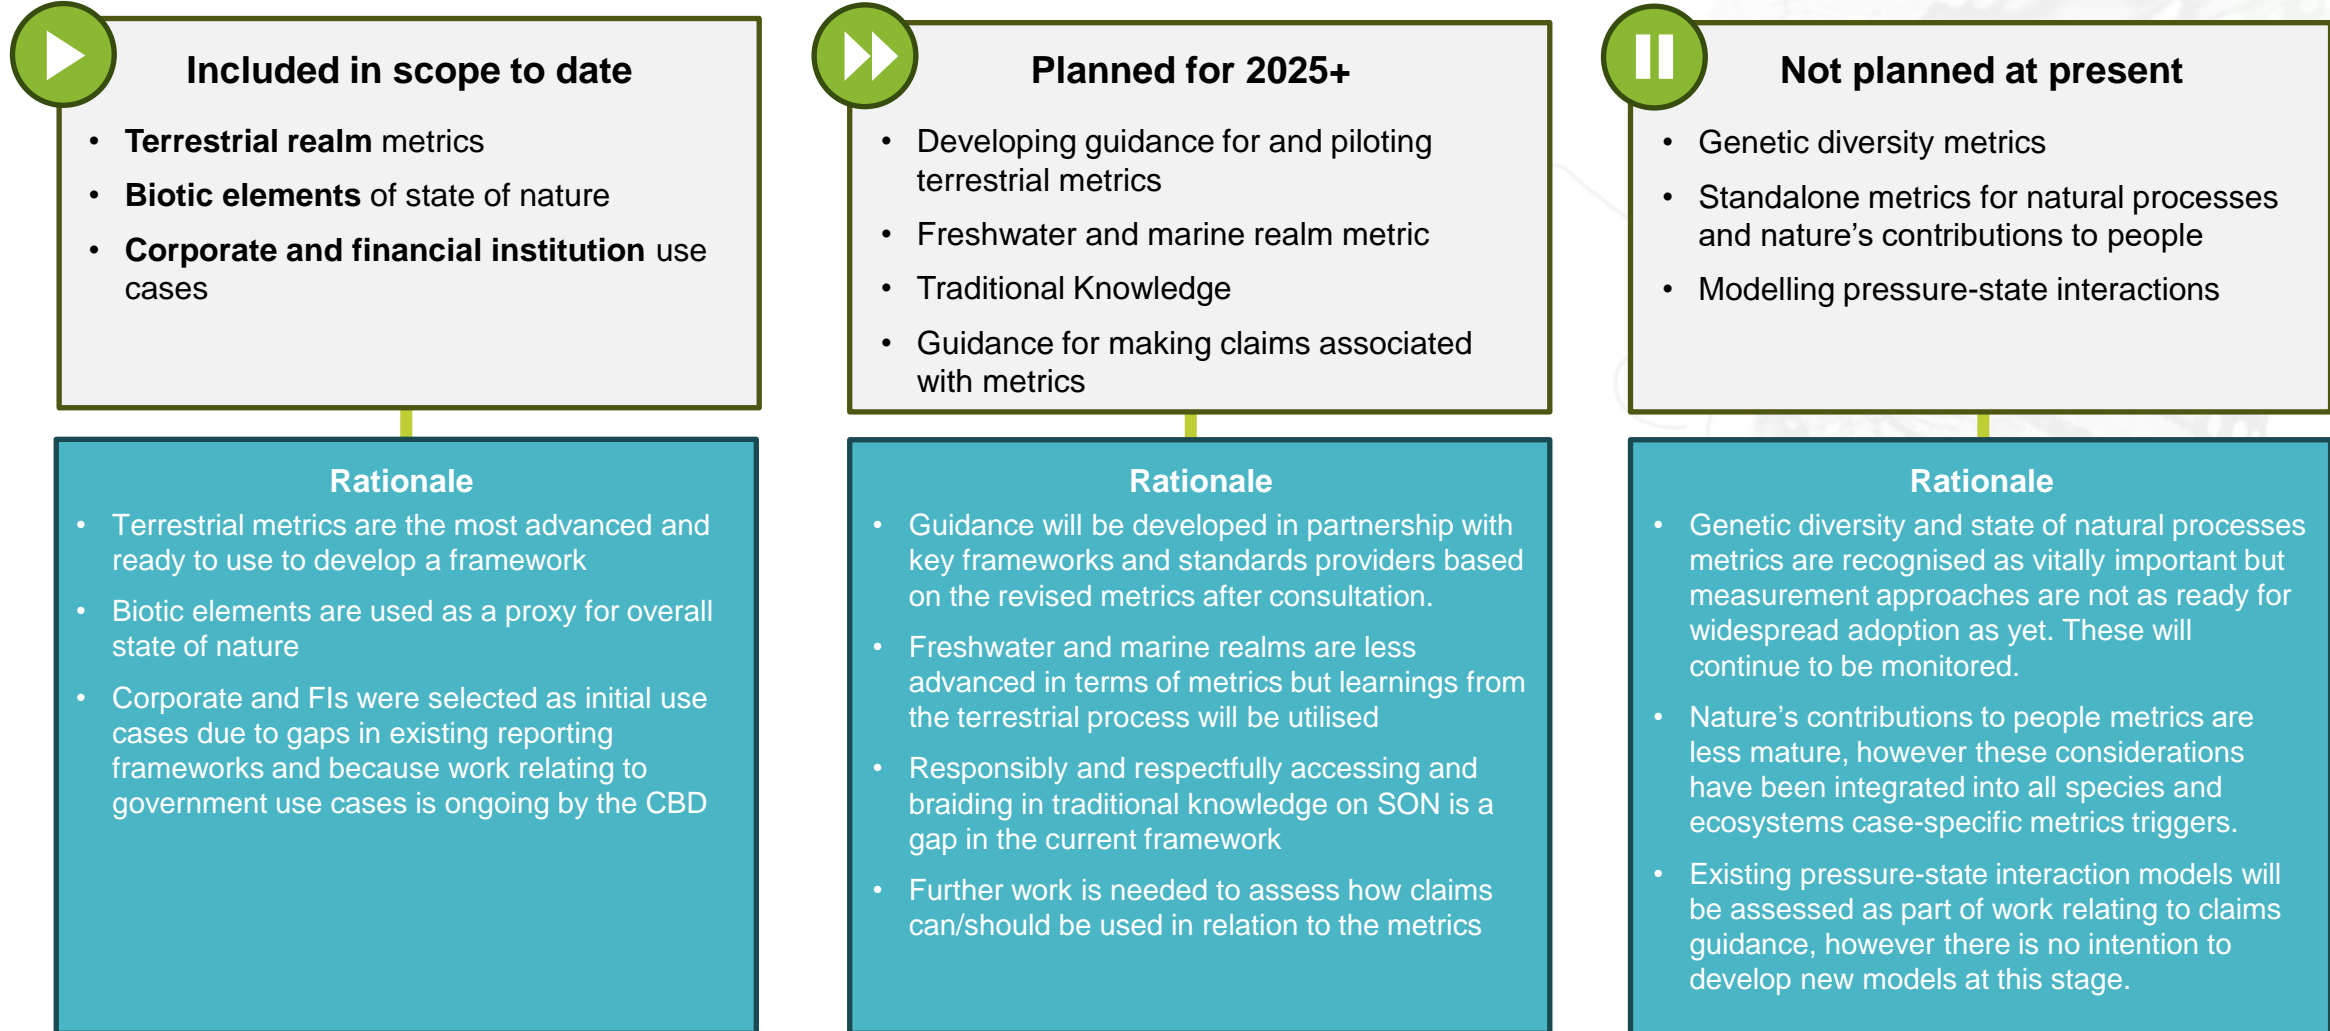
Included in scope to date

- **Terrestrial realm** metrics
- **Biotic elements** of state of nature
- **Corporate and financial institution** use cases

Rationale

- Terrestrial metrics are the most advanced and ready to use to develop a framework
- Biotic elements are used as a proxy for overall state of nature
- Corporate and FIs were selected as initial use cases due to gaps in existing reporting frameworks and because work relating to government use cases is ongoing by the CBD

Planned for 2025+

- Developing guidance for and piloting terrestrial metrics
- Freshwater and marine realm metric
- Traditional Knowledge
- Guidance for making claims associated with metrics

Rationale

- Guidance will be developed in partnership with key frameworks and standards providers based on the revised metrics after consultation.
- Freshwater and marine realms are less advanced in terms of metrics but learnings from the terrestrial process will be utilised
- Responsibly and respectfully accessing and braiding in traditional knowledge on SON is a gap in the current framework
- Further work is needed to assess how claims can/should be used in relation to the metrics

Not planned at present

- Genetic diversity metrics
- Standalone metrics for natural processes and nature's contributions to people
- Modelling pressure-state interactions

Rationale

- Genetic diversity and state of natural processes metrics are recognised as vitally important but measurement approaches are not as ready for widespread adoption as yet. These will continue to be monitored.
- Nature's contributions to people metrics are less mature, however these considerations have been integrated into all species and ecosystems case-specific metrics triggers.
- Existing pressure-state interaction models will be assessed as part of work relating to claims guidance, however there is no intention to develop new models at this stage.